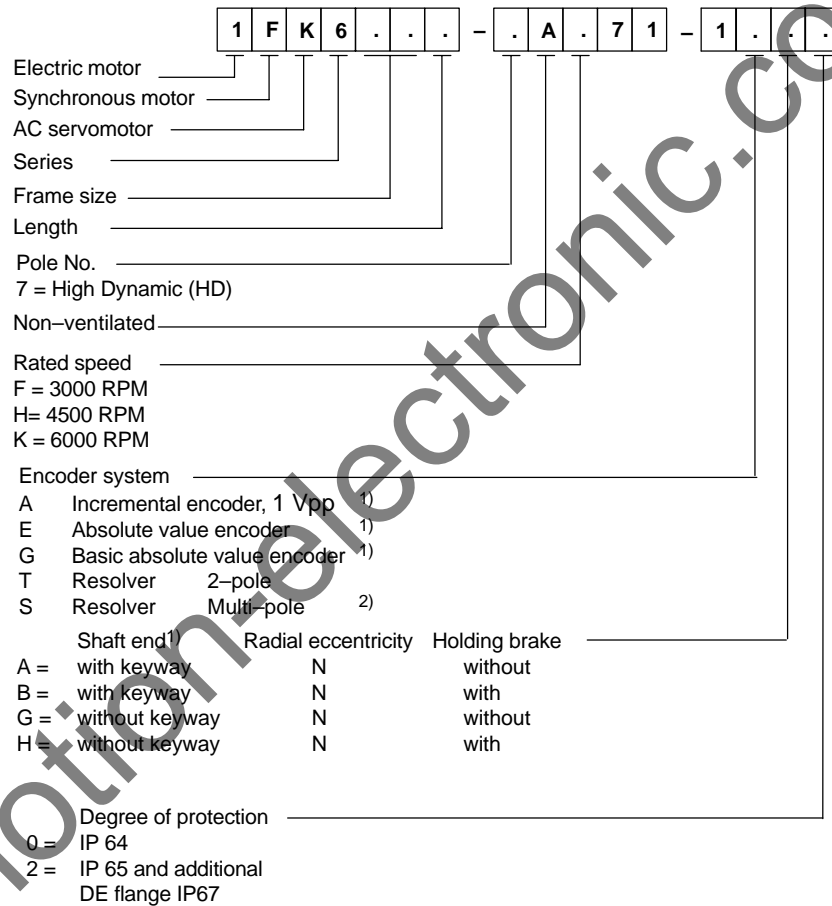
| 1 | F | K | 6 | . | . | . | – | . | A | . | 7 | 1 | – | 1 | . | . | . |
|---|---|---|---|---|---|---|---|---|---|---|---|---|---|---|---|---|---|

Electric motor
Synchronous motor
AC servomotor
Series
Frame size
Length
Pole No.
7 = High Dynamic (HD)
Non–ventilated
Rated speed
F = 3000 RPM
H= 4500 RPM
K = 6000 RPM
Encoder system
A Incremental encoder, 1 Vpp $^{1)}$
E Absolute value encoder $^{1)}$
G Basic absolute value encoder $^{1)}$
T Resolver 2–pole
S Resolver Multi–pole $^{2)}$

| | Shaft end$^{1)}$ | Radial eccentricity | Holding brake |
|---|---|---|---|
| A = | with keyway | N | without |
| B = | with keyway | N | with |
| G = | without keyway | N | without |
| H = | without keyway | N | with |

Degree of protection
0 = IP 64
2 = IP 65 and additional DE flange IP67

motion-electronic.co